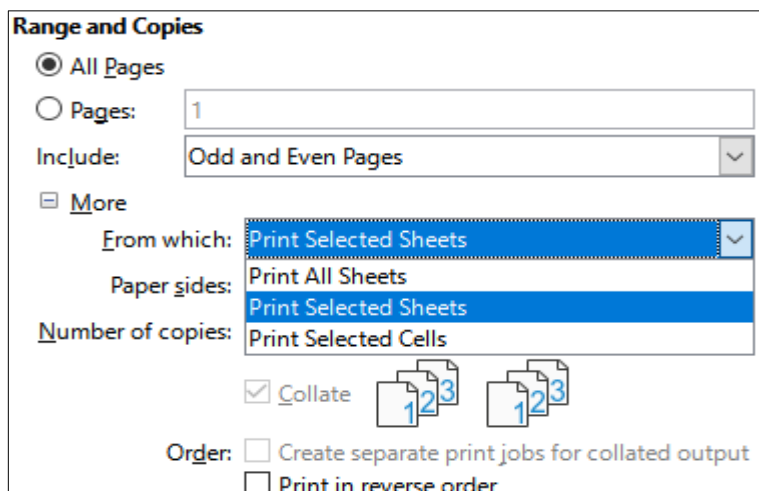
Range and Copies

All Pages

Pages: 1

Include: Odd and Even Pages

More

From which: Print Selected Sheets

Paper sides:

Number of copies:

Print All Sheets
Print Selected Sheets
Print Selected Cells

Collate

1 2 3   1 2 3

Order: Create separate print jobs for collated output

Print in reverse order